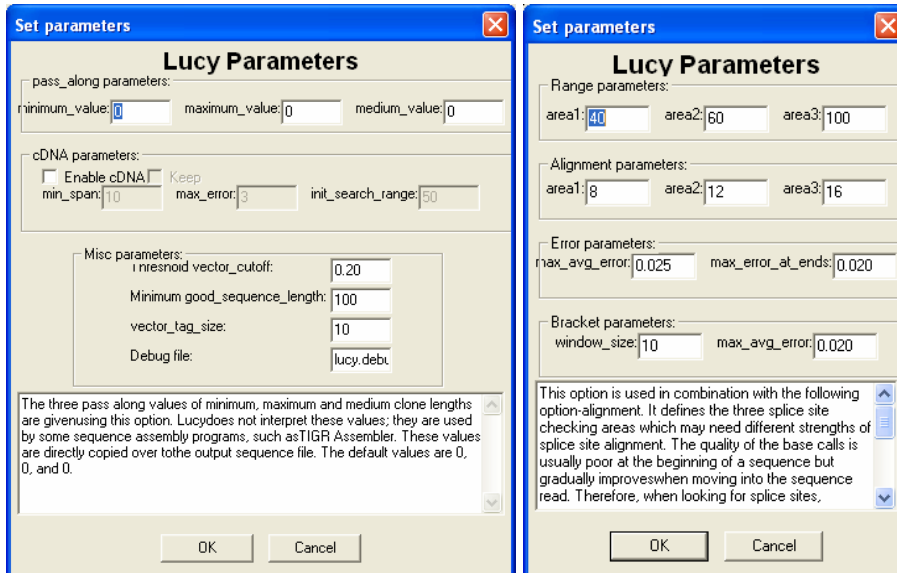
Set parameters

Lucy Parameters

pass_along parameters:
ninimum_value: 0  maximum_value: 0  medium_value: 0

cDNA parameters:
Enable cDNA  Keep
min_span: 10  max_error: 3  init_search_range: 50

Misc parameters:
Threshold vector_cutoff: 0.20
Minimum good_sequence_length: 100
vector_tag_size: 10
Debug file: lucy.debu

The three pass along values of minimum, maximum and medium clone lengths are givenusing this option. Lucydoes not interpret these values; they are used by some sequence assembly programs, such asTIGR Assembler. These values are directly copied over tothe output sequence file. The default values are 0, 0, and 0.

OK  Cancel

Set parameters

Lucy Parameters

Range parameters:
area1: 40  area2: 60  area3: 100

Alignment parameters:
area1: 8  area2: 12  area3: 16

Error parameters:
max_avg_error: 0.025  max_error_at_ends: 0.020

Bracket parameters:
window_size: 10  max_avg_error: 0.020

This option is used in combination with the following option-alignment. It defines the three splice site checking areas which may need different strengths of splice site alignment. The quality of the base calls is usually poor at the beginning of a sequence but gradually improveswhen moving into the sequence read. Therefore, when looking for splice sites,

OK  Cancel